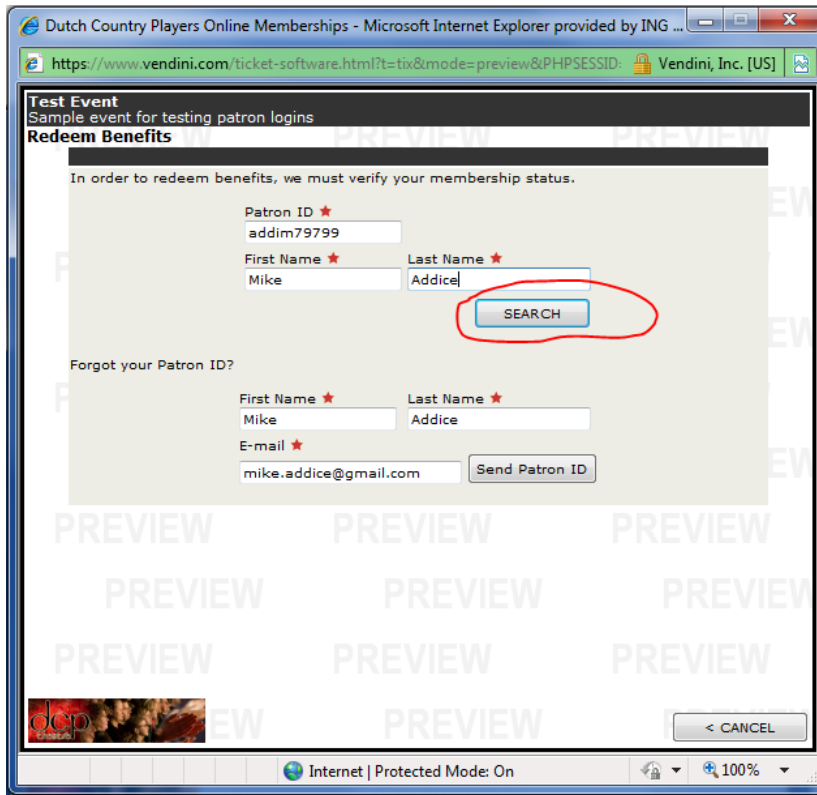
Dutch Country Players Online Memberships - Microsoft Internet Explorer provided by ING ...

https://www.vendini.com/ticket-software.html?t=tix&mode=preview&PHPSESSID: Vendini, Inc. [US]

Test Event
Sample event for testing patron logins
Redeem Benefits

In order to redeem benefits, we must verify your membership status.

Patron ID *
addim79799
First Name *
Mike
Last Name *
Addice
SEARCH

Forgot your Patron ID?

First Name *
Mike
Last Name *
Addice
E-mail *
mike.addice@gmail.com
Send Patron ID

PREVIEW PREVIEW PREVIEW
PREVIEW PREVIEW PREVIEW
PREVIEW PREVIEW PREVIEW
dcp
EW PREVIEW PREVIEW

< CANCEL

Internet | Protected Mode: On
100%